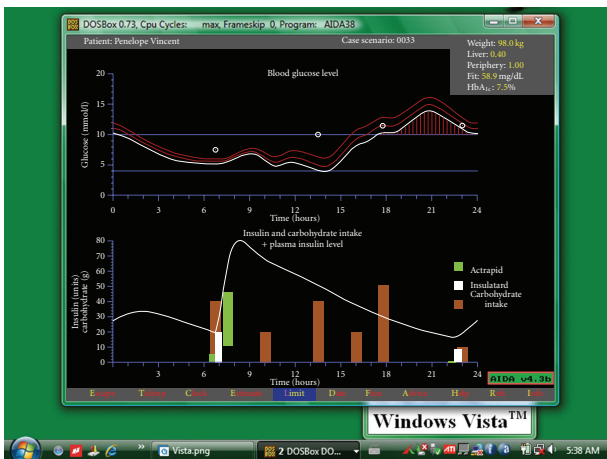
DOSBox 0.73, Cpu Cycles: max, Frameskip 0, Program: AIDA38

Patient: Penelope Vincent

Case scenario: 0033

Weight: 98.0 kg
Liver: 0.40
Periphery: 1.00
Fit: 58.9 mg/dL
HbA$_{1c}$: 7.5%

Blood glucose level

Glucose (mmol/l)

20
15
10
5
0

0 3 6 9 12 15 18 21 24

Time (hours)

Insulin and carbohydrate intake + plasma insulin level

Insulin (units) carbohydrate (g)

80
70
60
50
40
30
20
10
0

Actrapid
Insulatard
Carbohydrate intake

0 3 6 9 12 15 18 21 24

Time (hours)

AIDA v4.3b

Limit

Windows Vista™

Vista.png

2 DOSBox DO...

5:38 AM